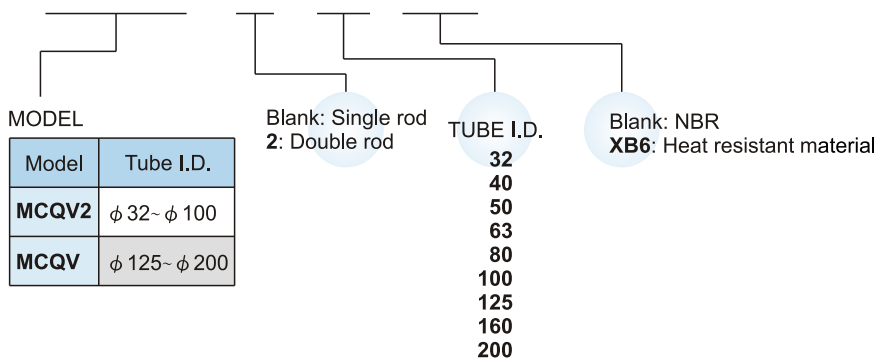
MODEL

| Model | Tube I.D. |
|---|---|
| MCQV2 | $\phi$32~$\phi$100 |
| MCQV | $\phi$125~$\phi$200 |

Blank: Single rod
2: Double rod

TUBE I.D.
32
40
50
63
80
100
125
160
200

Blank: NBR
XB6: Heat resistant material